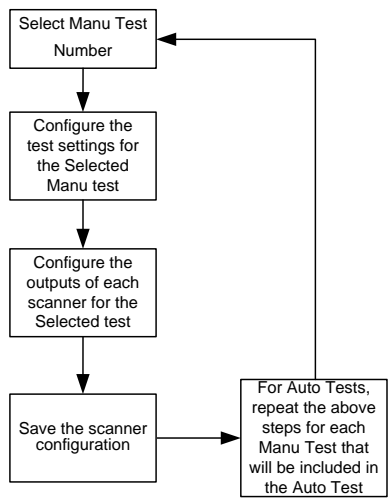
Select Manu Test Number

Configure the test settings for the Selected Manu test

Configure the outputs of each scanner for the Selected test

Save the scanner configuration

For Auto Tests, repeat the above steps for each Manu Test that will be included in the Auto Test